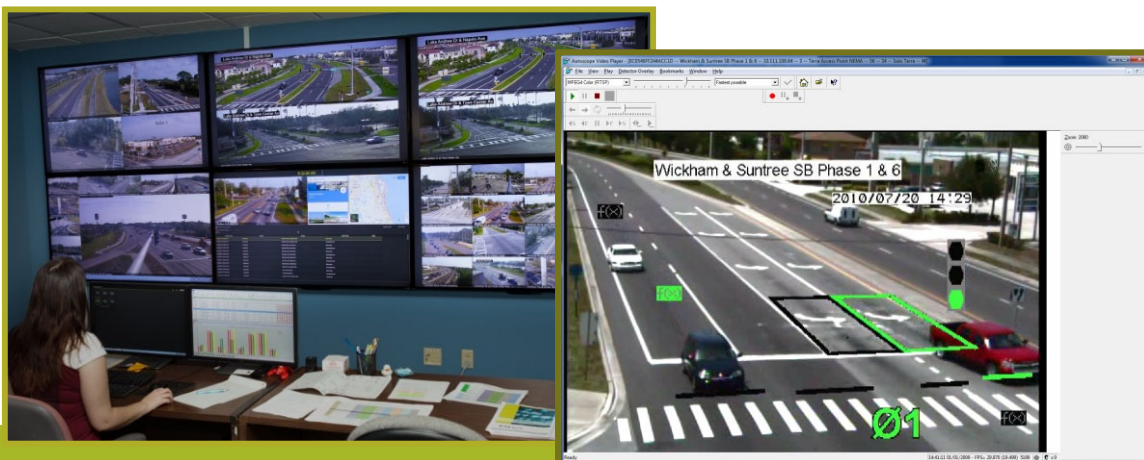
Autoscope Video Player - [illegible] -- Wickham & Suntree SB Phase 1 & 6 -- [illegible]

File View Play Detector Overlay Bookmarks Window Help

MPEG4 Cube (RTSP)

Fastest possible

Zoom: 200

Wickham & Suntree SB Phase 1 & 6

2010/07/20 14:29

f(x)

f(x)

f(x)

Ø1

Ready